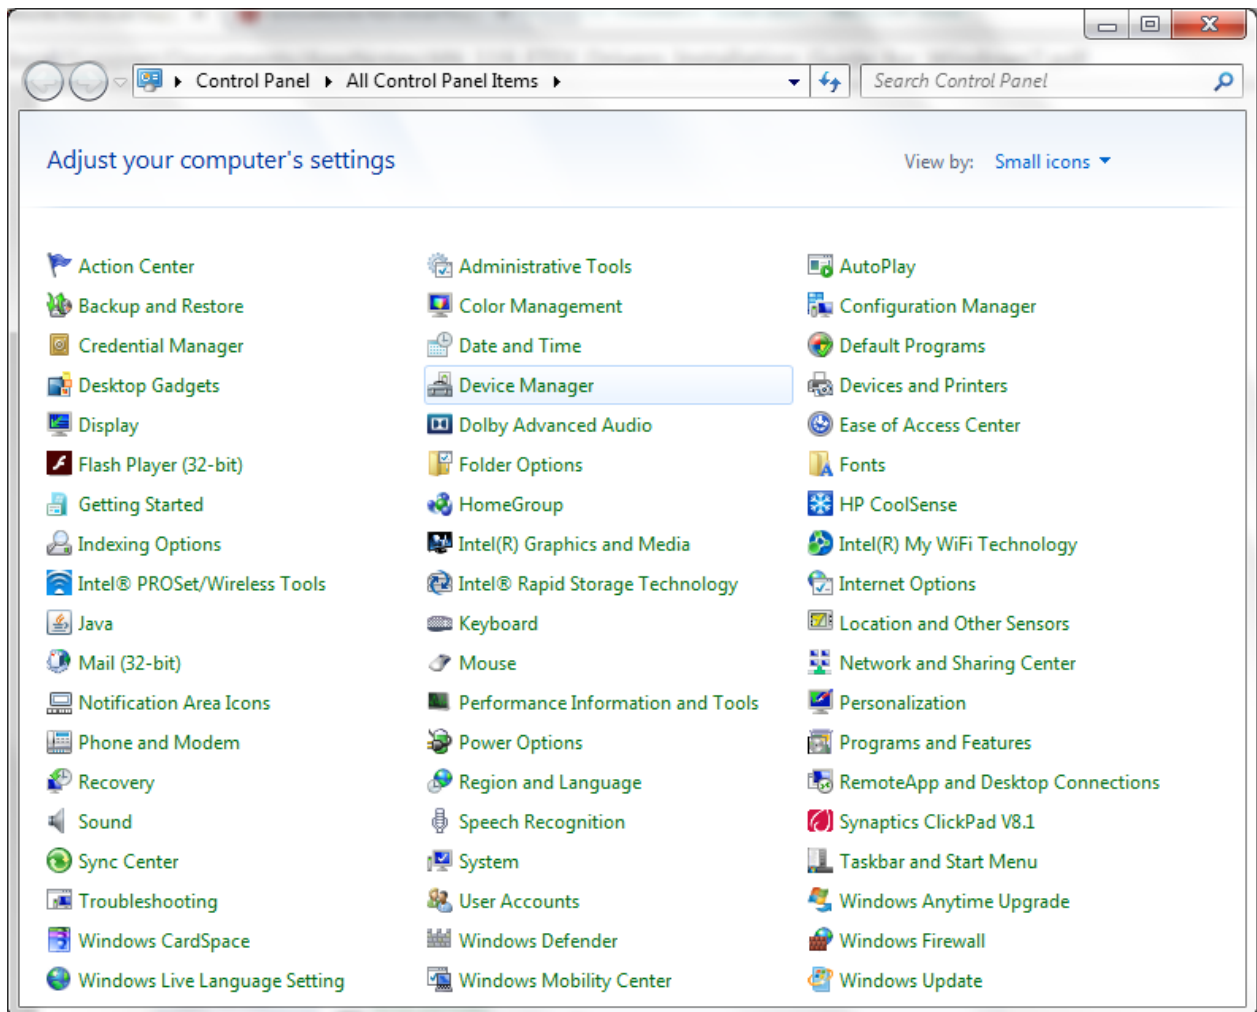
Control Panel ▸ All Control Panel Items ▸

Search Control Panel

Adjust your computer's settings

View by: Small icons

Action Center
Backup and Restore
Credential Manager
Desktop Gadgets
Display
Flash Player (32-bit)
Getting Started
Indexing Options
Intel® PROSet/Wireless Tools
Java
Mail (32-bit)
Notification Area Icons
Phone and Modem
Recovery
Sound
Sync Center
Troubleshooting
Windows CardSpace
Windows Live Language Setting

Administrative Tools
Color Management
Date and Time
Device Manager
Dolby Advanced Audio
Folder Options
HomeGroup
Intel(R) Graphics and Media
Intel® Rapid Storage Technology
Keyboard
Mouse
Performance Information and Tools
Power Options
Region and Language
Speech Recognition
System
User Accounts
Windows Defender
Windows Mobility Center

AutoPlay
Configuration Manager
Default Programs
Devices and Printers
Ease of Access Center
Fonts
HP CoolSense
Intel(R) My WiFi Technology
Internet Options
Location and Other Sensors
Network and Sharing Center
Personalization
Programs and Features
RemoteApp and Desktop Connections
Synaptics ClickPad V8.1
Taskbar and Start Menu
Windows Anytime Upgrade
Windows Firewall
Windows Update